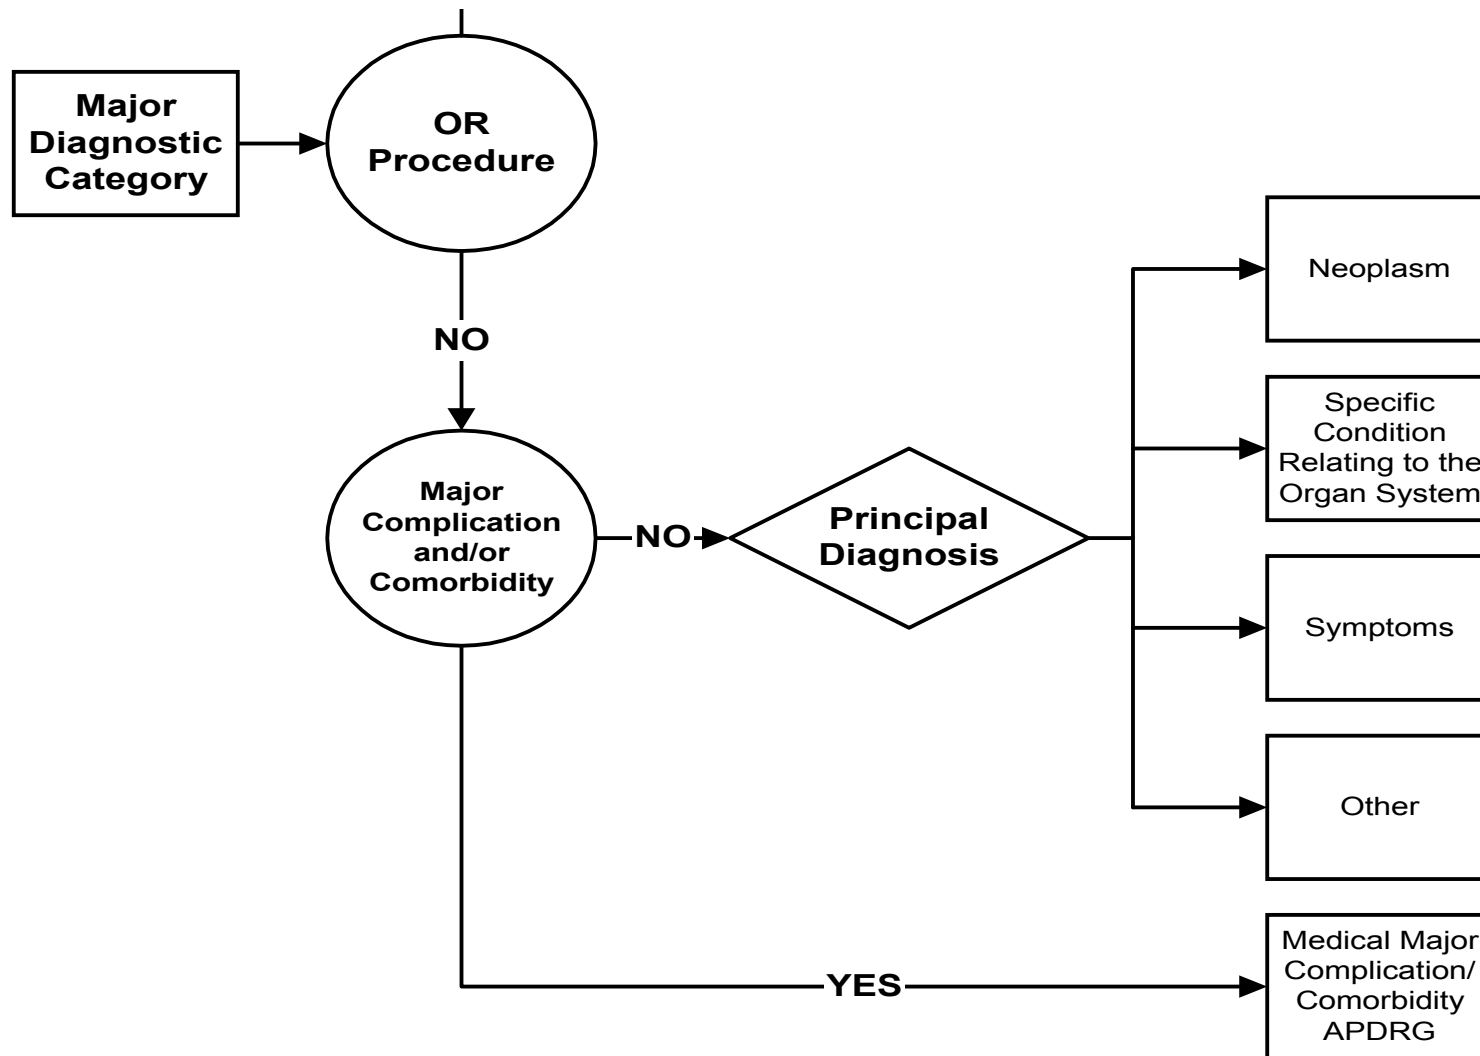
Major Diagnostic Category

OR Procedure

NO

Major Complication and/or Comorbidity

NO

Principal Diagnosis

Neoplasm

Specific Condition Relating to the Organ System

Symptoms

Other

YES

Medical Major Complication/ Comorbidity APDRG